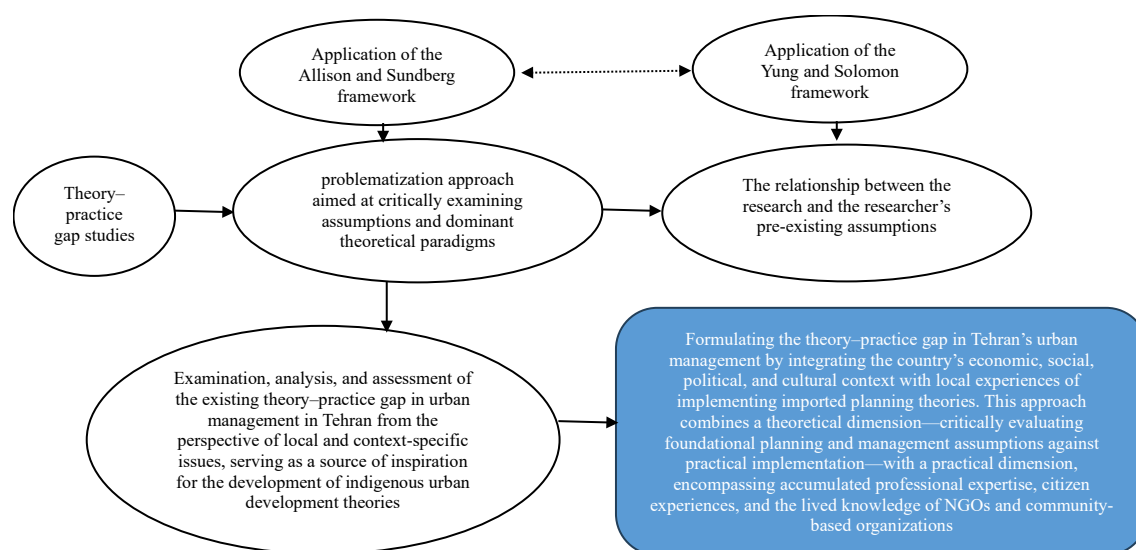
Application of the Allison and Sundberg framework

Application of the Yung and Solomon framework

Theory–practice gap studies

problematization approach aimed at critically examining assumptions and dominant theoretical paradigms

The relationship between the research and the researcher's pre-existing assumptions

Examination, analysis, and assessment of the existing theory–practice gap in urban management in Tehran from the perspective of local and context-specific issues, serving as a source of inspiration for the development of indigenous urban development theories

Formulating the theory–practice gap in Tehran's urban management by integrating the country's economic, social, political, and cultural context with local experiences of implementing imported planning theories. This approach combines a theoretical dimension—critically evaluating foundational planning and management assumptions against practical implementation—with a practical dimension, encompassing accumulated professional expertise, citizen experiences, and the lived knowledge of NGOs and community-based organizations